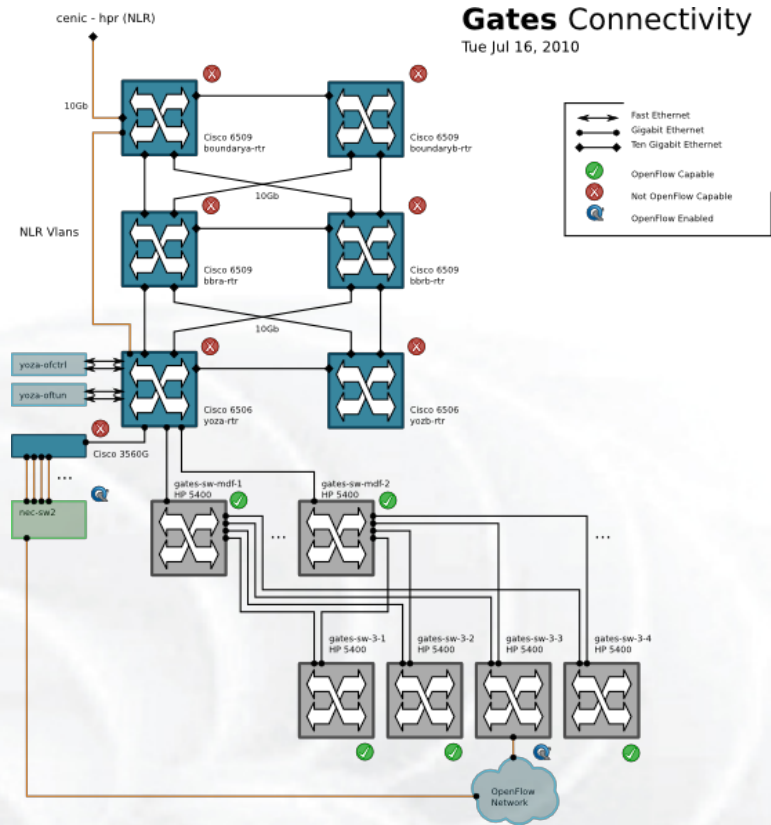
Gates Connectivity
Tue Jul 16, 2010

cenic - hpr (NLR)

10Gb

Cisco 6509
boundarya-rtr

Cisco 6509
boundaryb-rtr

10Gb

NLR Vlans

Cisco 6509
bbra-rtr

Cisco 6509
bbrb-rtr

10Gb

yoza-ofctrl

yoza-oftun

Cisco 6506
yoza-rtr

Cisco 6506
yozb-rtr

Cisco 3560G

...

nec-sw2

gates-sw-mdf-1
HP 5400

gates-sw-mdf-2
HP 5400

...

...

gates-sw-3-1
HP 5400

gates-sw-3-2
HP 5400

gates-sw-3-3
HP 5400

gates-sw-3-4
HP 5400

OpenFlow
Network

Fast Ethernet
Gigabit Ethernet
Ten Gigabit Ethernet
OpenFlow Capable
Not OpenFlow Capable
OpenFlow Enabled